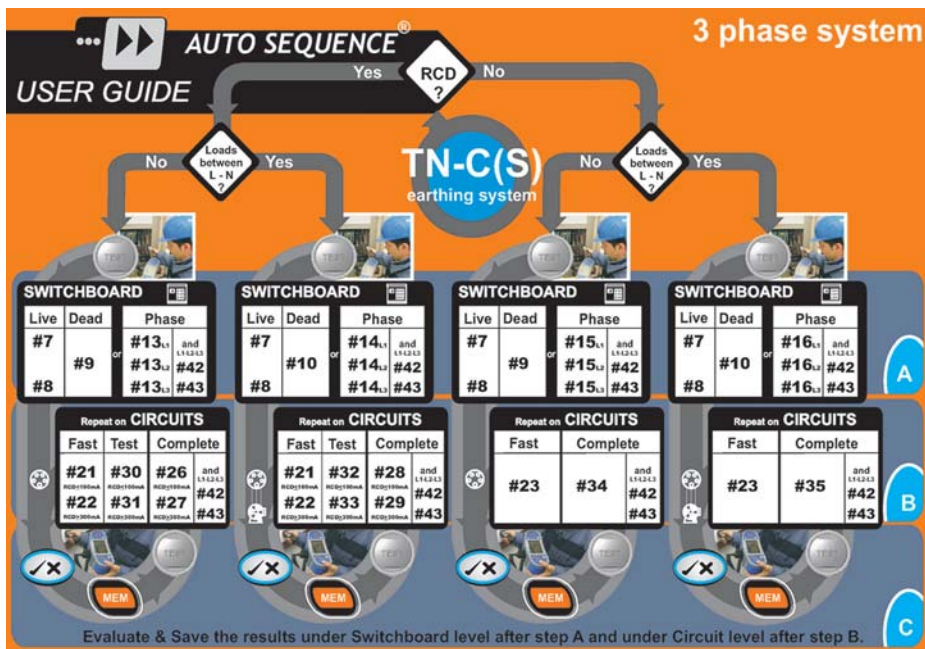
AUTO SEQUENCE®

USER GUIDE

3 phase system

RCD ?

Yes

No

Loads between L - N ?

No

Yes

TN-C(S)
earthing system

Loads between L - N ?

No

Yes

TEST

TEST

TEST

TEST

SWITCHBOARD

| Live | Dead | | Phase | |
|---|---|---|---|---|
| #7 #8 | #9 | or | $\#13_{L1}$ $\#13_{L2}$ $\#13_{L3}$ | and L1-L2-L3 #42 #43 |

SWITCHBOARD

| Live | Dead | | Phase | |
|---|---|---|---|---|
| #7 #8 | #10 | or | $\#14_{L1}$ $\#14_{L2}$ $\#14_{L3}$ | and L1-L2-L3 #42 #43 |

SWITCHBOARD

| Live | Dead | | Phase | |
|---|---|---|---|---|
| #7 #8 | #9 | or | $\#15_{L1}$ $\#15_{L2}$ $\#15_{L3}$ | and L1-L2-L3 #42 #43 |

SWITCHBOARD

| Live | Dead | | Phase | |
|---|---|---|---|---|
| #7 #8 | #10 | or | $\#16_{L1}$ $\#16_{L2}$ $\#16_{L3}$ | and L1-L2-L3 #42 #43 |

A

Repeat on CIRCUITS

| Fast | Test | Complete | |
|---|---|---|---|
| #21 RCD≤100mA #22 RCD≥300mA | #30 RCD≤100mA #31 RCD≥300mA | #26 RCD≤100mA #27 RCD≥300mA | and L1-L2-L3 #42 #43 |

Repeat on CIRCUITS

| Fast | Test | Complete | |
|---|---|---|---|
| #21 RCD≤100mA #22 RCD≥300mA | #32 RCD≤100mA #33 RCD≥300mA | #28 RCD≤100mA #29 RCD≥300mA | and L1-L2-L3 #42 #43 |

Repeat on CIRCUITS

| Fast | Complete | |
|---|---|---|
| #23 | #34 | and L1-L2-L3 #42 #43 |

Repeat on CIRCUITS

| Fast | Complete | |
|---|---|---|
| #23 | #35 | and L1-L2-L3 #42 #43 |

B

TEST

MEM

TEST

MEM

TEST

MEM

TEST

MEM

C

Evaluate & Save the results under Switchboard level after step A and under Circuit level after step B.